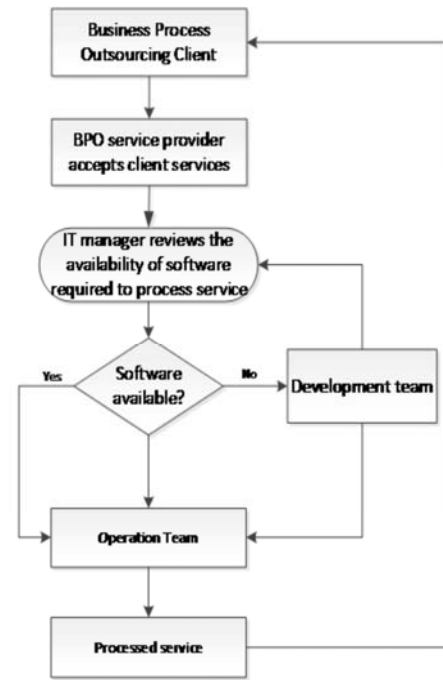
Business Process Outsourcing Client

BPO service provider accepts client services

IT manager reviews the availability of software required to process service

Software available?

Yes

No

Development team

Operation Team

Processed service